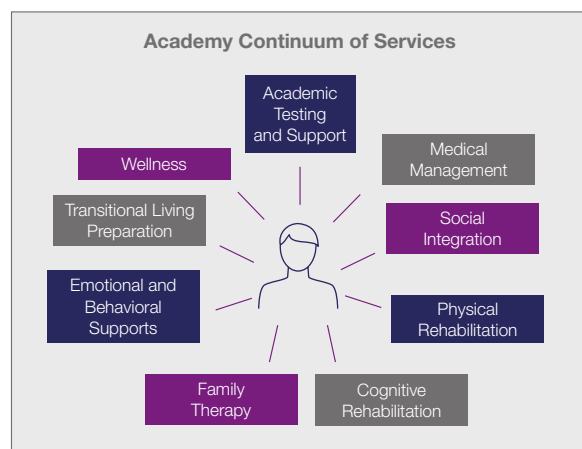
Academy Continuum of Services

Academic Testing and Support

Wellness

Medical Management

Transitional Living Preparation

Social Integration

Emotional and Behavioral Supports

Physical Rehabilitation

Family Therapy

Cognitive Rehabilitation